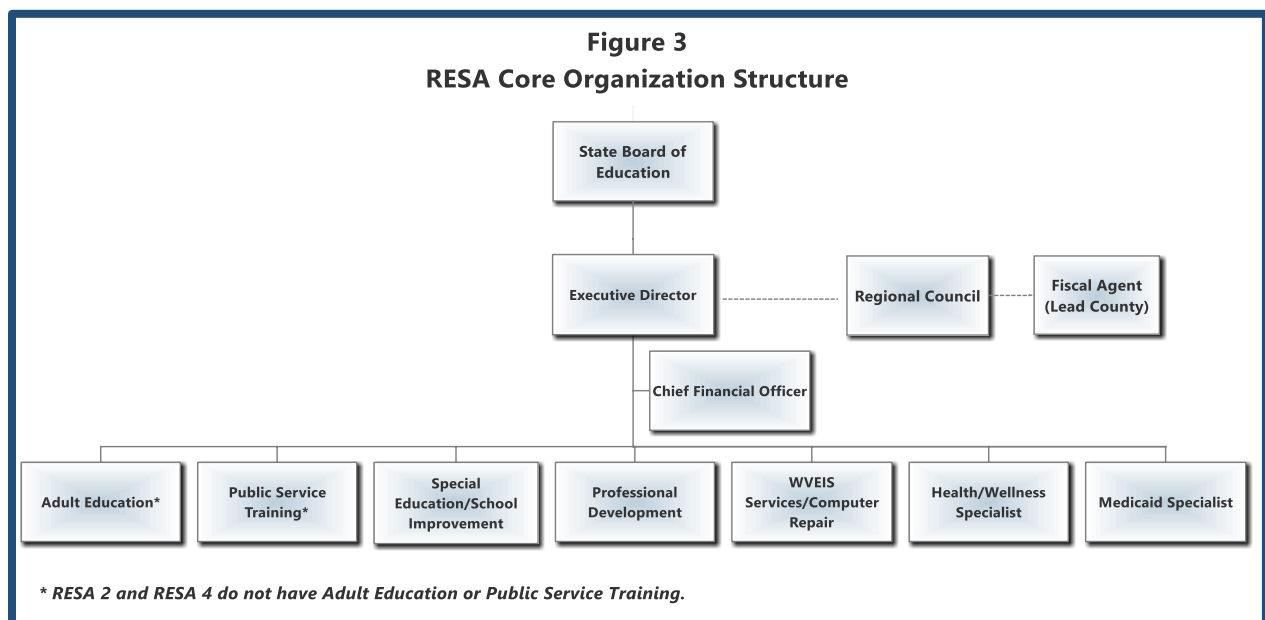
Figure 3
RESA Core Organization Structure

State Board of Education

Executive Director

Regional Council

Fiscal Agent (Lead County)

Chief Financial Officer

Adult Education*

Public Service Training*

Special Education/School Improvement

Professional Development

WVEIS Services/Computer Repair

Health/Wellness Specialist

Medicaid Specialist

* RESA 2 and RESA 4 do not have Adult Education or Public Service Training.